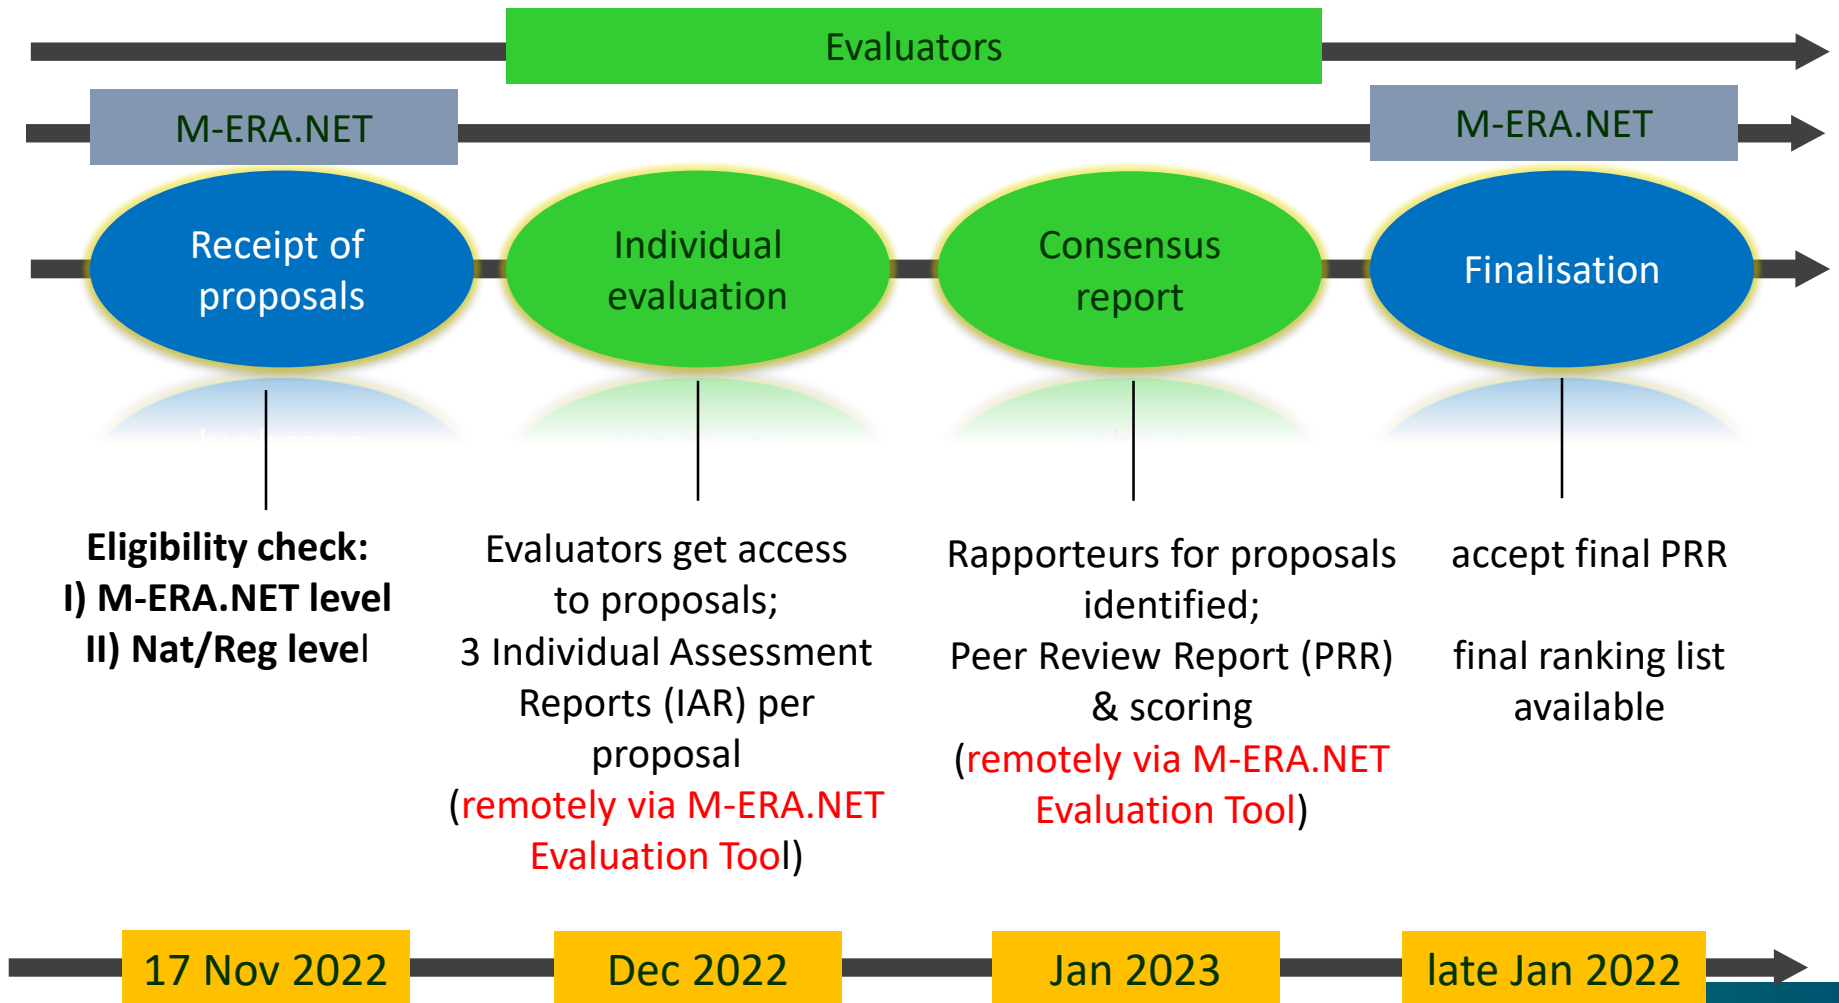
Evaluators

M-ERA.NET

M-ERA.NET

Receipt of proposals

Individual evaluation

Consensus report

Finalisation

**Eligibility check:**
**I) M-ERA.NET level**
**II) Nat/Reg level**

Evaluators get access to proposals;
3 Individual Assessment Reports (IAR) per proposal
(remotely via M-ERA.NET Evaluation Tool)

Rapporteurs for proposals identified;
Peer Review Report (PRR) & scoring
(remotely via M-ERA.NET Evaluation Tool)

accept final PRR

final ranking list available

17 Nov 2022

Dec 2022

Jan 2023

late Jan 2022